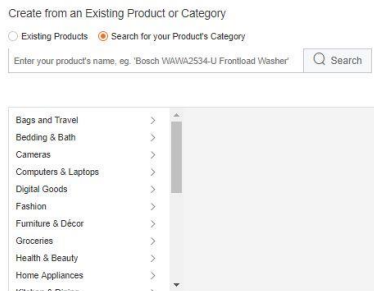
Create from an Existing Product or Category

Existing Products Search for your Product's Category

Enter your product's name, eg. 'Bosch WAWA2534-U Frontload Washer'

Search

Bags and Travel >
Bedding & Bath >
Cameras >
Computers & Laptops >
Digital Goods >
Fashion >
Furniture & Décor >
Groceries >
Health & Beauty >
Home Appliances >
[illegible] >